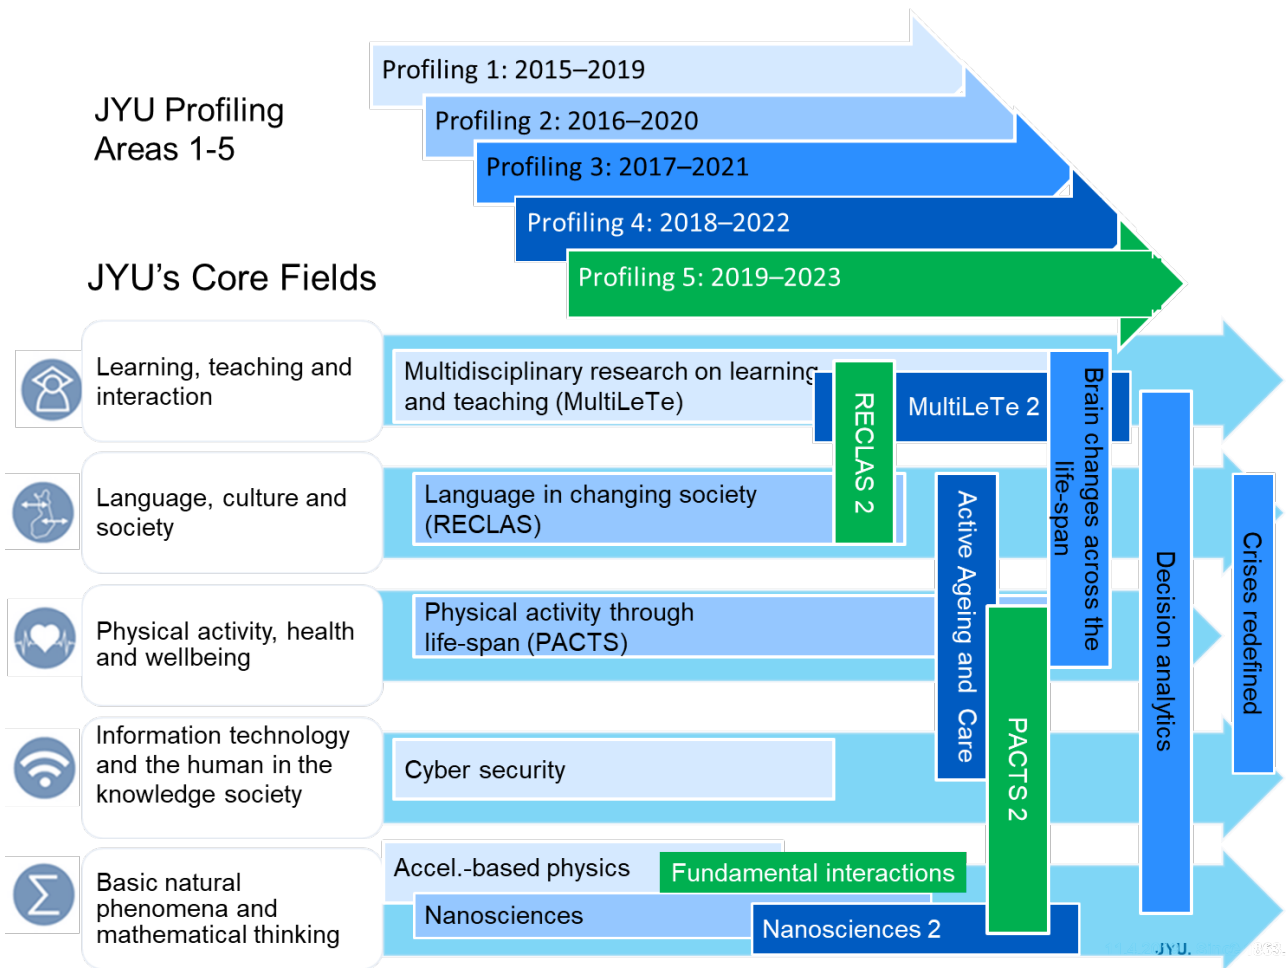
JYU Profiling Areas 1-5

Profiling 1: 2015–2019
Profiling 2: 2016–2020
Profiling 3: 2017–2021
Profiling 4: 2018–2022
Profiling 5: 2019–2023

JYU's Core Fields

Learning, teaching and interaction

Multidisciplinary research on learning and teaching (MultiLeTe)

MultiLeTe 2

RECLAS 2

Brain changes across the life-span

Language, culture and society

Language in changing society (RECLAS)

Active Ageing and Care

Decision analytics

Crises redefined

Physical activity, health and wellbeing

Physical activity through life-span (PACTS)

Information technology and the human in the knowledge society

Cyber security

PACTS 2

Basic natural phenomena and mathematical thinking

Accel.-based physics

Fundamental interactions

Nanosciences

Nanosciences 2

JYU.